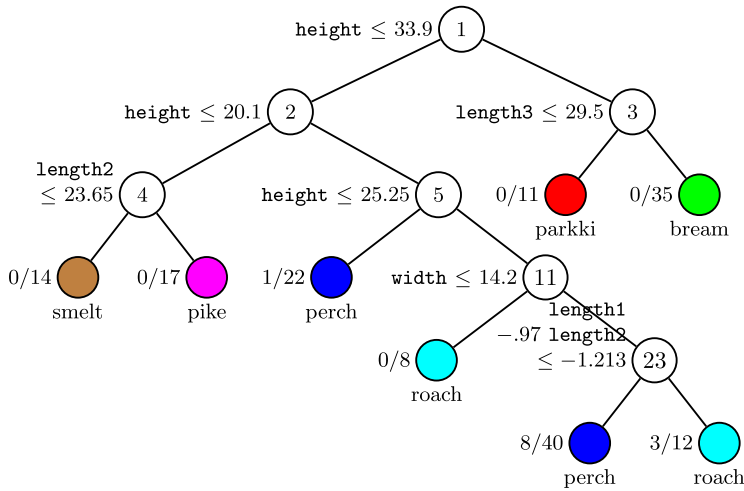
height $\leq 33.9$ 1

height $\leq 20.1$ 2

length3 $\leq 29.5$ 3

length2 $\leq 23.65$ 4

height $\leq 25.25$ 5

0/11 parkki

0/35 bream

0/14 smelt

0/17 pike

1/22 perch

width $\leq 14.2$ 11

length1 $-.97$ length2 $\leq -1.213$ 23

0/8 roach

8/40 perch

3/12 roach